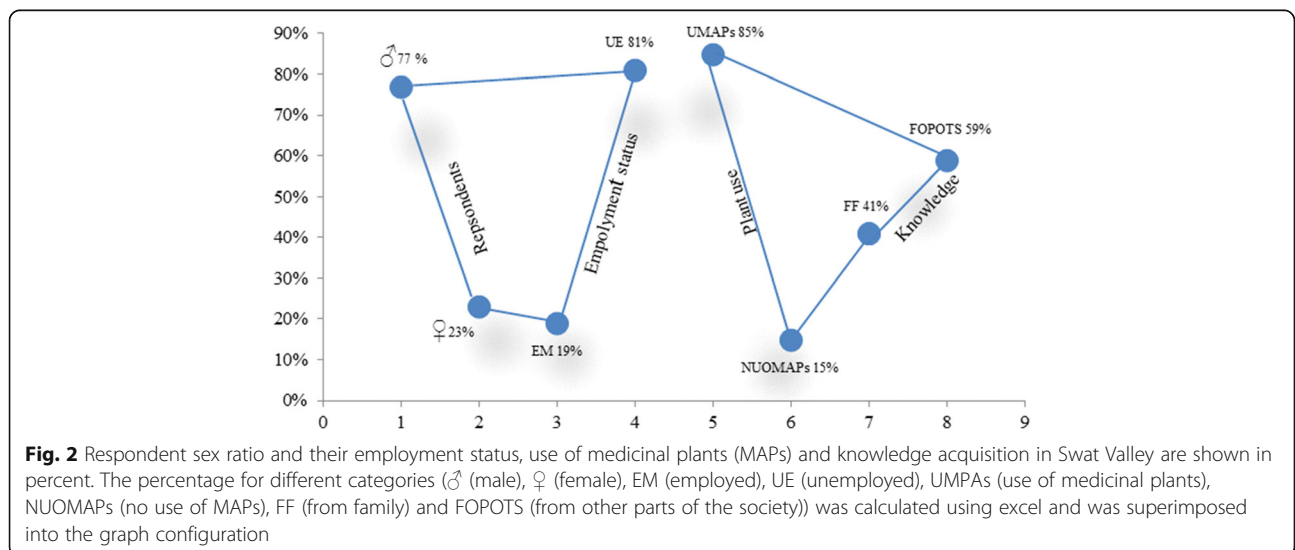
90%
80%
70%
60%
50%
40%
30%
20%
10%
0%
0 1 2 3 4 5 6 7 8 9

♂77 %
UE 81%
UMAPs 85%
FOPOTS 59%
FF 41%
Repsondents
Empolyment status
Plant use
Knowledge
♀23%
EM 19%
NUOMAPs 15%

**Fig. 2** Respondent sex ratio and their employment status, use of medicinal plants (MAPs) and knowledge acquisition in Swat Valley are shown in percent. The percentage for different categories (♂ (male), ♀ (female), EM (employed), UE (unemployed), UMPAs (use of medicinal plants), NUOMAPs (no use of MAPs), FF (from family) and FOPOTS (from other parts of the society)) was calculated using excel and was superimposed into the graph configuration